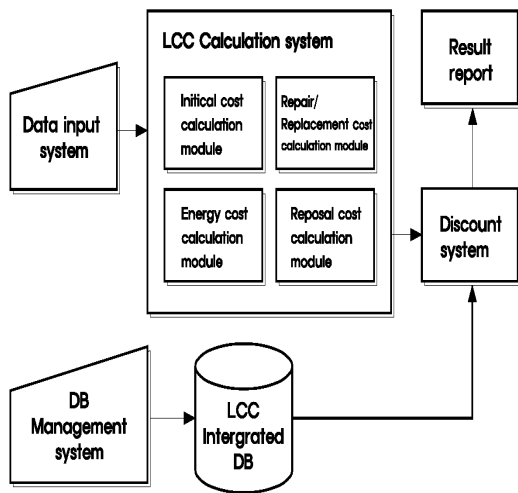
LCC Calculation system

Result report

Data input system

Initical cost calculation module

Repair/ Replacement cost calculation module

Energy cost calculation module

Reposal cost calculation module

Discount system

DB Management system

LCC Intergrated DB